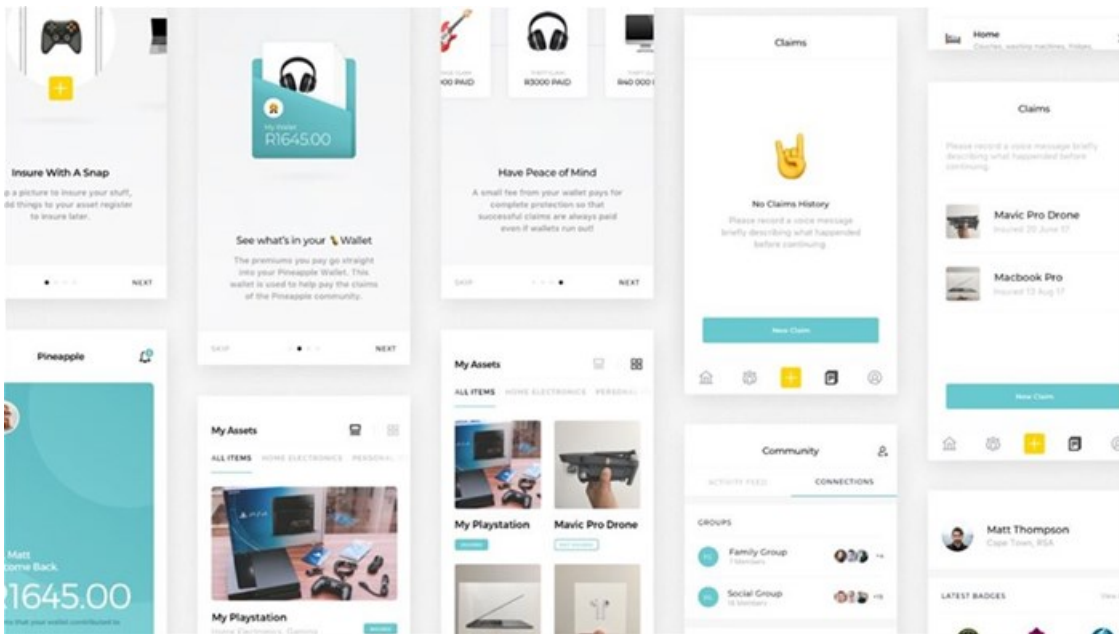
Insure With A Snap

p a picture to insure your stuff, dd things to your asset register to insure later.

NEXT

My Wallet
R1645.00

See what's in your Wallet

The premiums you pay go straight into your Pineapple Wallet. This wallet is used to help pay the claims of the Pineapple community.

SKIP

NEXT

00 PAID

R3000 PAID

R40 000 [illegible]

Have Peace of Mind

A small fee from your wallet pays for complete protection so that successful claims are always paid even if wallets run out!

SKIP

NEXT

Claims

No Claims History

Please record a voice message briefly describing what happened before continuing.

New Claim

Home

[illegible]

Claims

Please record a voice message briefly describing what happened before continuing.

Mavic Pro Drone

Insured 20 June 17

Macbook Pro

Insured 13 Aug 17

New Claim

Pineapple

Matt
ome Back
1645.00

My Assets

ALL ITEMS

HOME ELECTRONICS

PERSONAL

My Playstation

My Assets

ALL ITEMS

HOME ELECTRONICS

PERSONAL

My Playstation

Mavic Pro Drone

Community

ACTIVITY FEED

CONNECTIONS

GROUPS

Family Group

Social Group

Matt Thompson

Cape Town, RSA

LATEST BADGES